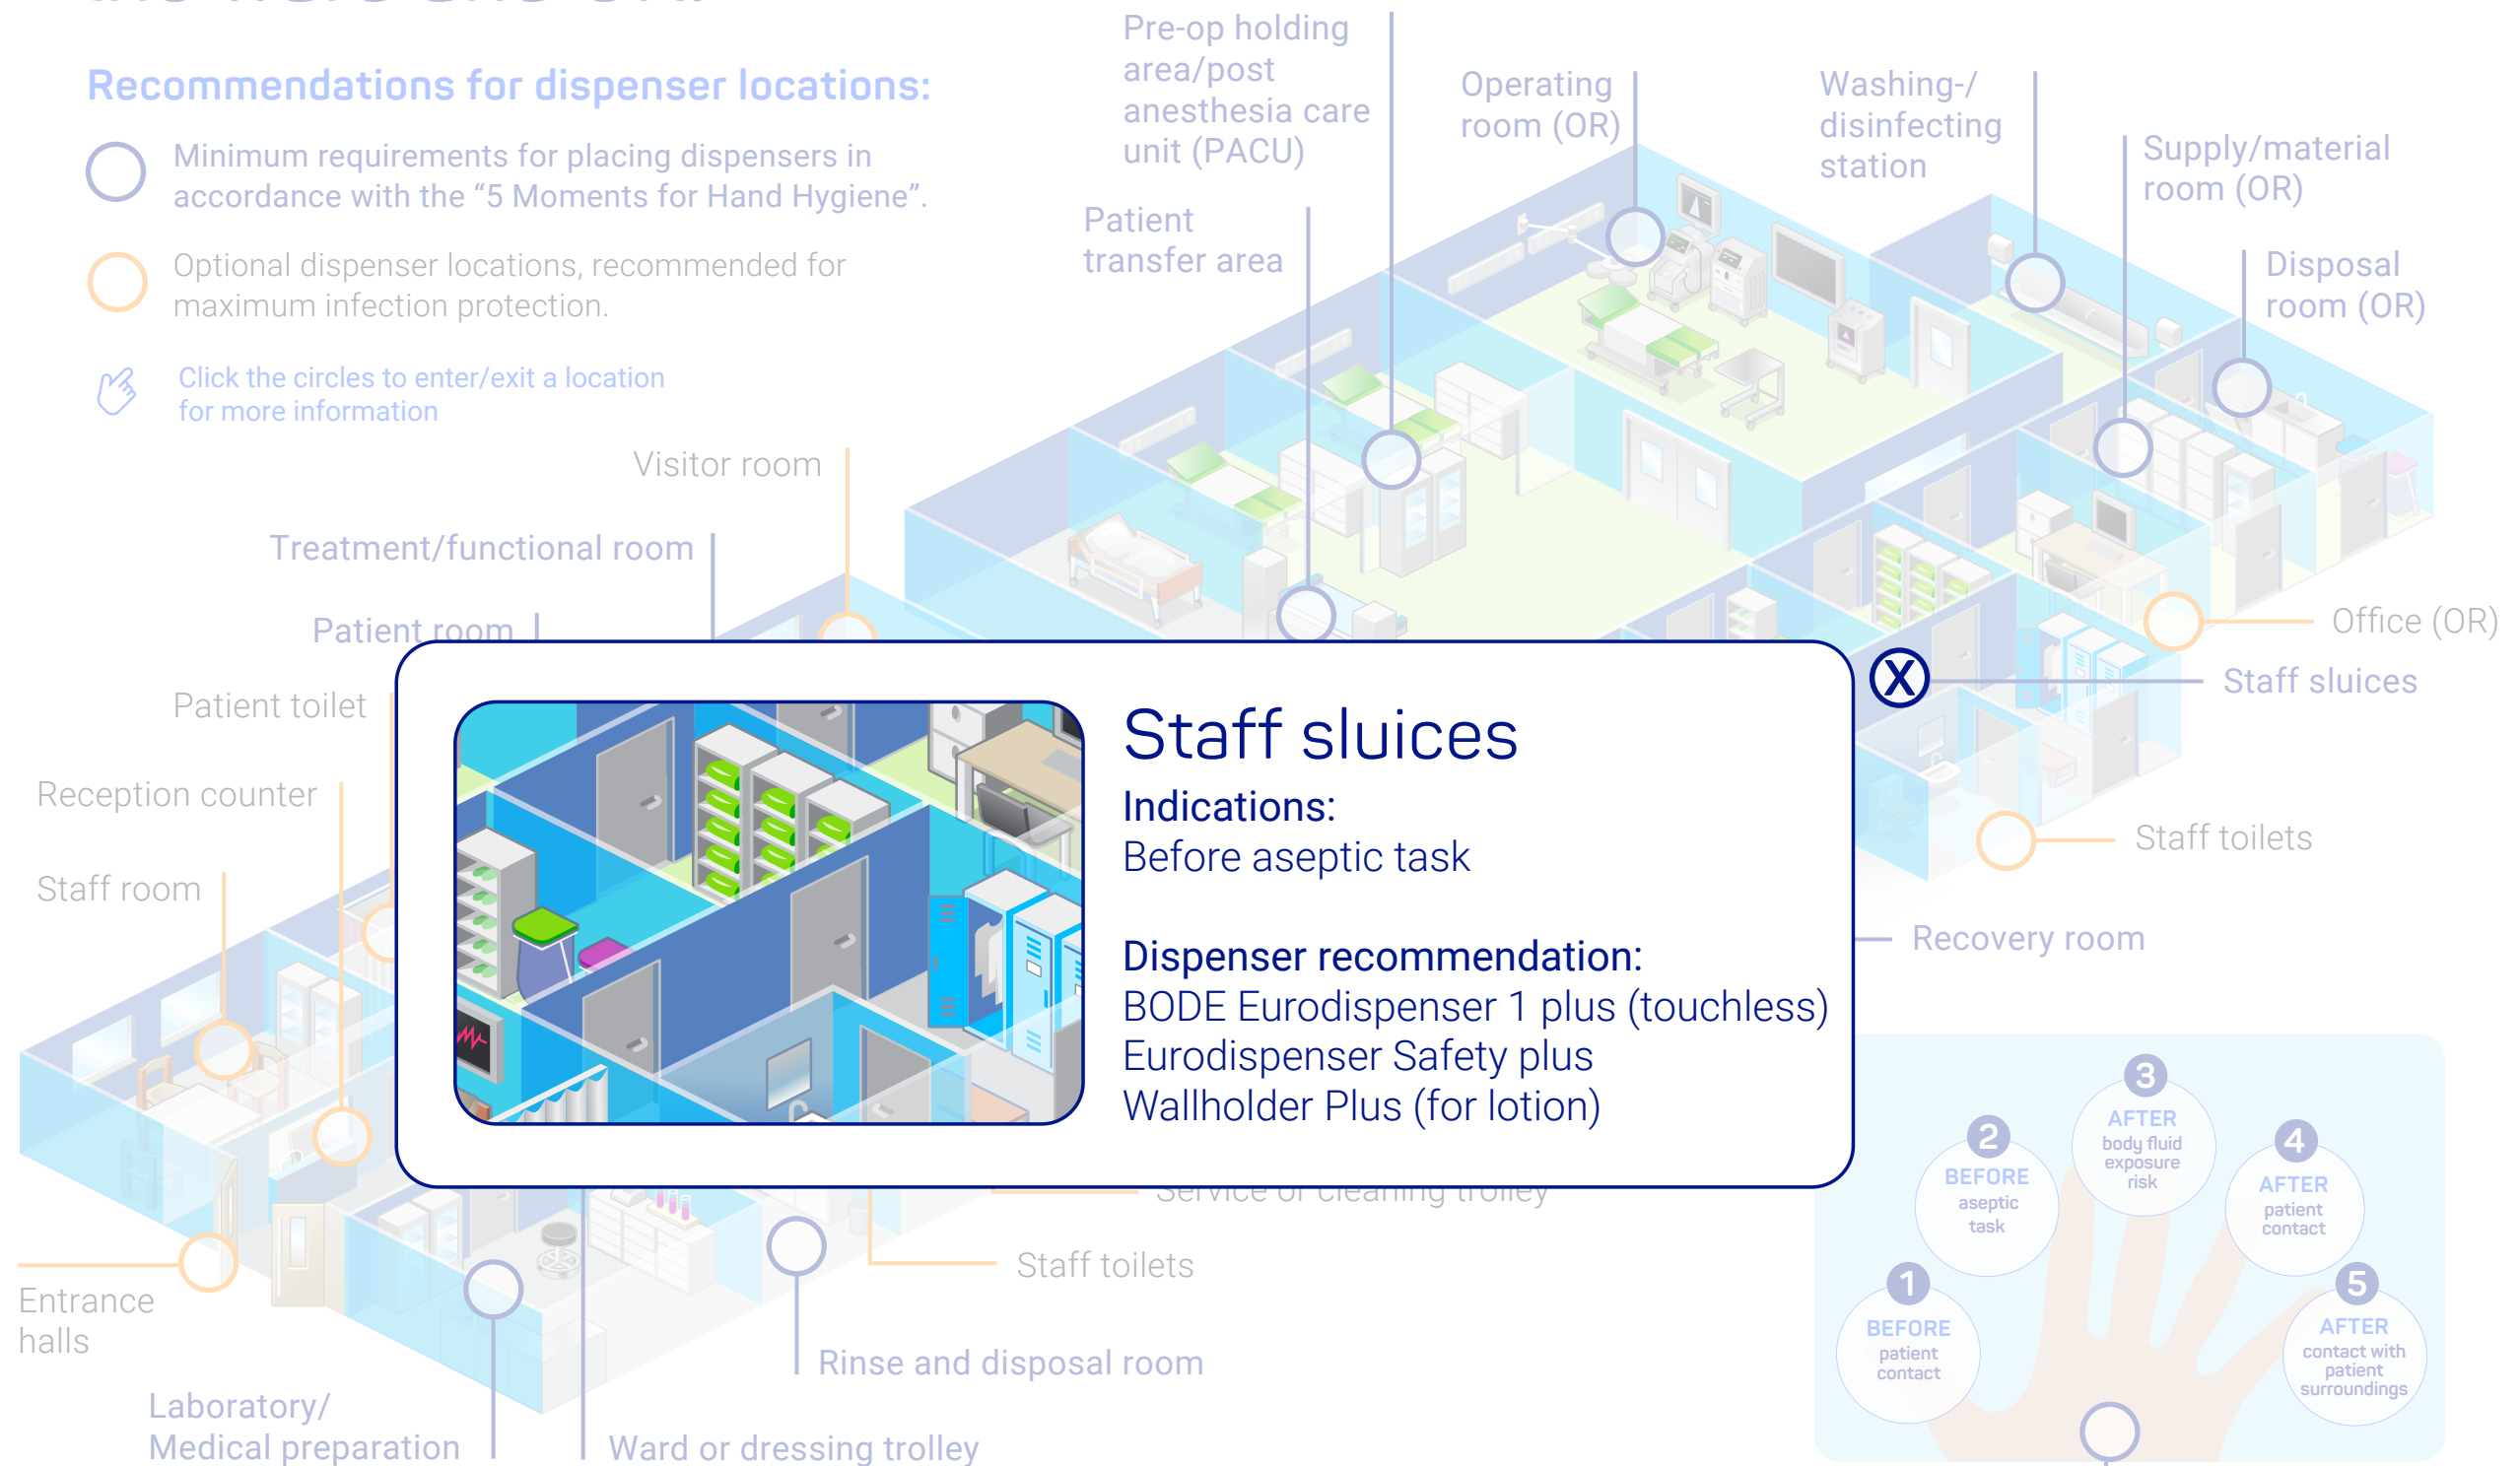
Recommendations for dispenser locations:

Minimum requirements for placing dispensers in accordance with the “5 Moments for Hand Hygiene”.

Optional dispenser locations, recommended for maximum infection protection.

Click the circles to enter/exit a location for more information

Pre-op holding area/post anesthesia care unit (PACU)

Operating room (OR)

Washing-/disinfecting station

Supply/material room (OR)

Disposal room (OR)

Patient transfer area

Visitor room

Treatment/functional room

Patient room

Patient toilet

Reception counter

Staff room

Office (OR)

Staff sluices

Staff toilets

Recovery room

Staff sluices

Indications:
Before aseptic task

Dispenser recommendation:
BODE Eurodispenser 1 plus (touchless)
Eurodispenser Safety plus
Wallholder Plus (for lotion)

Service or cleaning trolley

Staff toilets

Entrance halls

Rinse and disposal room

Laboratory/Medical preparation

Ward or dressing trolley

1 BEFORE patient contact

2 BEFORE aseptic task

3 AFTER body fluid exposure risk

4 AFTER patient contact

5 AFTER contact with patient surroundings